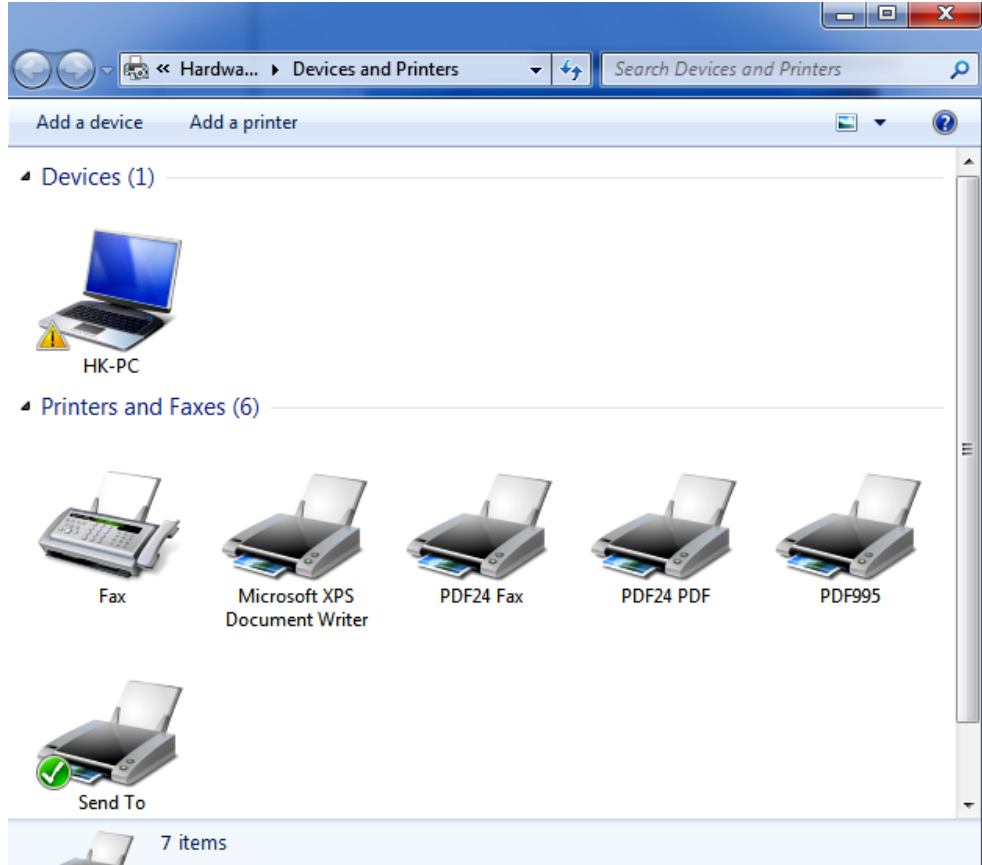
« Hardwa... ▸ Devices and Printers

Search Devices and Printers

Add a device

Add a printer

Devices (1)

HK-PC

Printers and Faxes (6)

Fax

Microsoft XPS Document Writer

PDF24 Fax

PDF24 PDF

PDF995

Send To

7 items